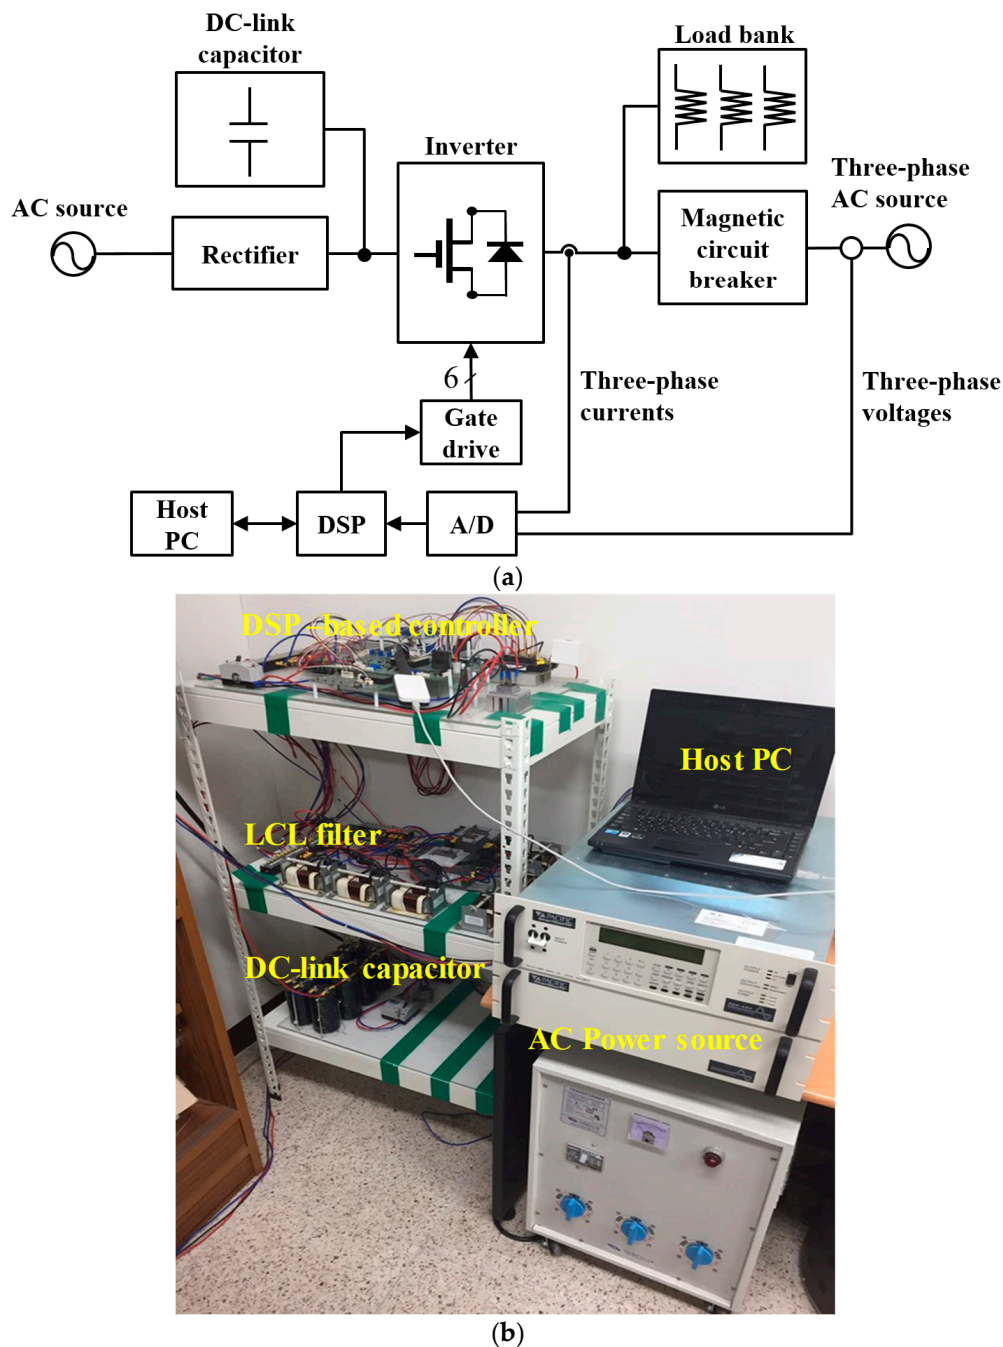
DC-link capacitor

Load bank

Inverter

Three-phase AC source

AC source

Rectifier

Magnetic circuit breaker

6

Three-phase currents

Three-phase voltages

Gate drive

Host PC

DSP

A/D

(a)

DSP -based controller

Host PC

LCL filter

DC-link capacitor

AC Power source

(b)